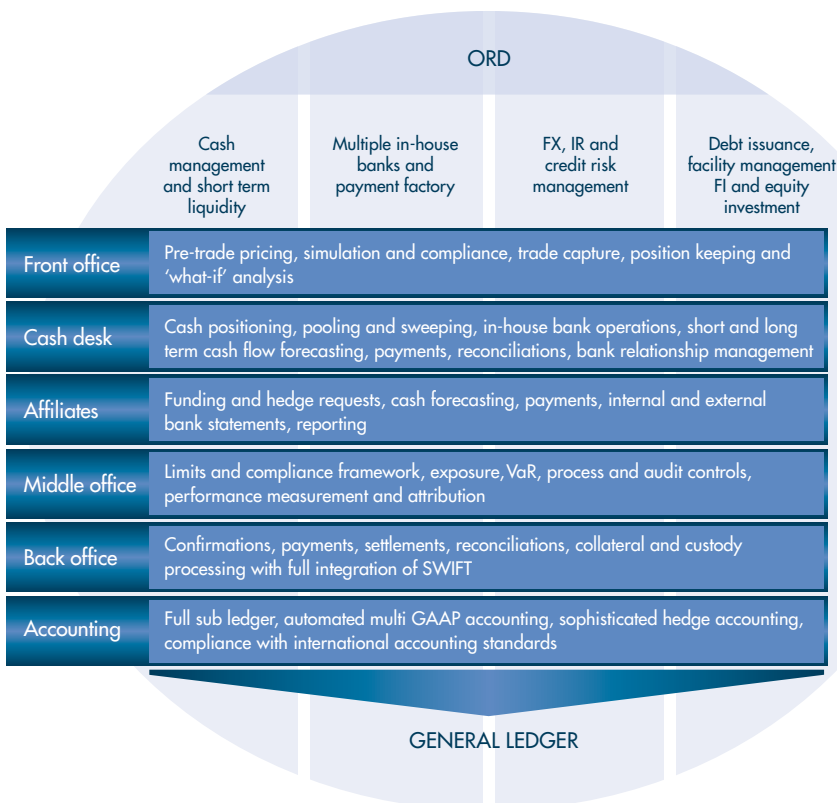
ORD

Cash management and short term liquidity

Multiple in-house banks and payment factory

FX, IR and credit risk management

Debt issuance, facility management FI and equity investment

Front office
Pre-trade pricing, simulation and compliance, trade capture, position keeping and 'what-if' analysis

Cash desk
Cash positioning, pooling and sweeping, in-house bank operations, short and long term cash flow forecasting, payments, reconciliations, bank relationship management

Affiliates
Funding and hedge requests, cash forecasting, payments, internal and external bank statements, reporting

Middle office
Limits and compliance framework, exposure, VaR, process and audit controls, performance measurement and attribution

Back office
Confirmations, payments, settlements, reconciliations, collateral and custody processing with full integration of SWIFT

Accounting
Full sub ledger, automated multi GAAP accounting, sophisticated hedge accounting, compliance with international accounting standards

GENERAL LEDGER